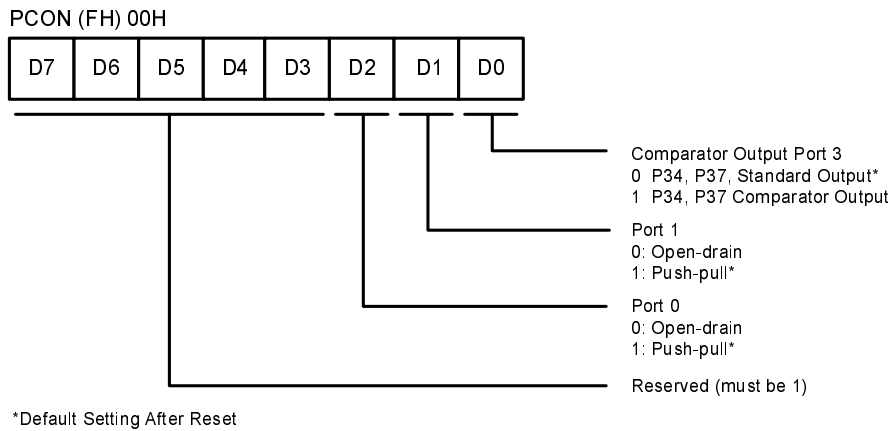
PCON (FH) 00H

| D7 | D6 | D5 | D4 | D3 | D2 | D1 | D0 |
|---|---|---|---|---|---|---|---|

Comparator Output Port 3
0 P34, P37, Standard Output*
1 P34, P37 Comparator Output

Port 1
0: Open-drain
1: Push-pull*

Port 0
0: Open-drain
1: Push-pull*

Reserved (must be 1)

*Default Setting After Reset